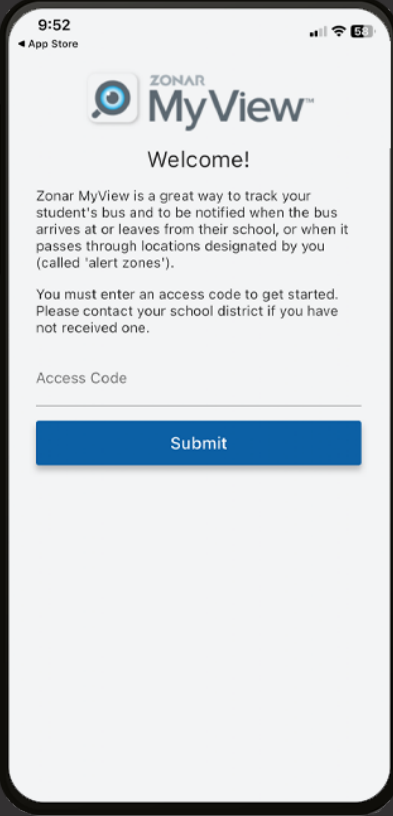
9:52
◀ App Store
58

ZONAR
MyView™

Welcome!

Zonar MyView is a great way to track your student's bus and to be notified when the bus arrives at or leaves from their school, or when it passes through locations designated by you (called 'alert zones').

You must enter an access code to get started. Please contact your school district if you have not received one.

Access Code

Submit